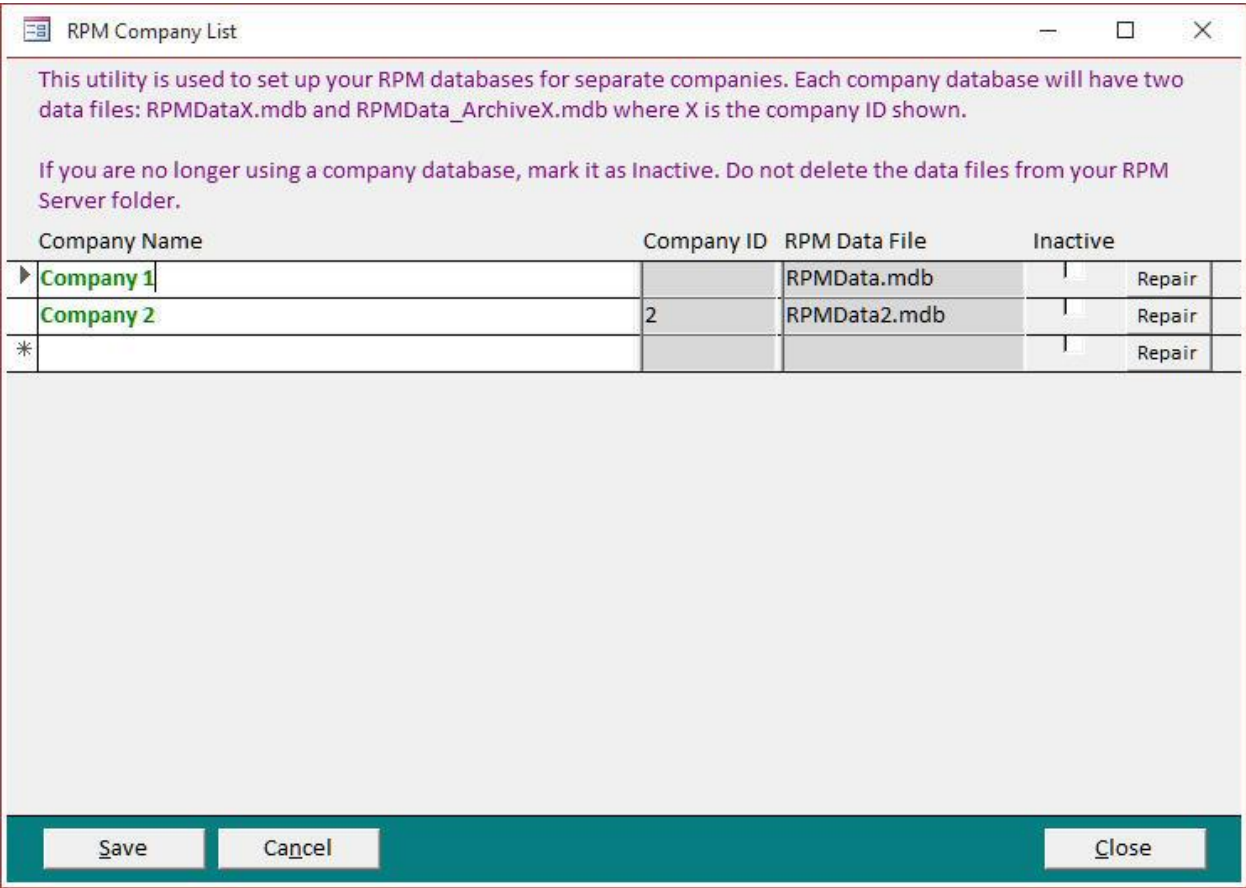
RPM Company List

This utility is used to set up your RPM databases for separate companies. Each company database will have two data files: RPMDataX.mdb and RPMData_ArchiveX.mdb where X is the company ID shown.

If you are no longer using a company database, mark it as Inactive. Do not delete the data files from your RPM Server folder.

| Company Name | Company ID | RPM Data File | Inactive | |
|---|---|---|---|---|
| Company 1 | | RPMData.mdb | | Repair |
| Company 2 | 2 | RPMData2.mdb | | Repair |
| | | | | Repair |

Save Cancel Close